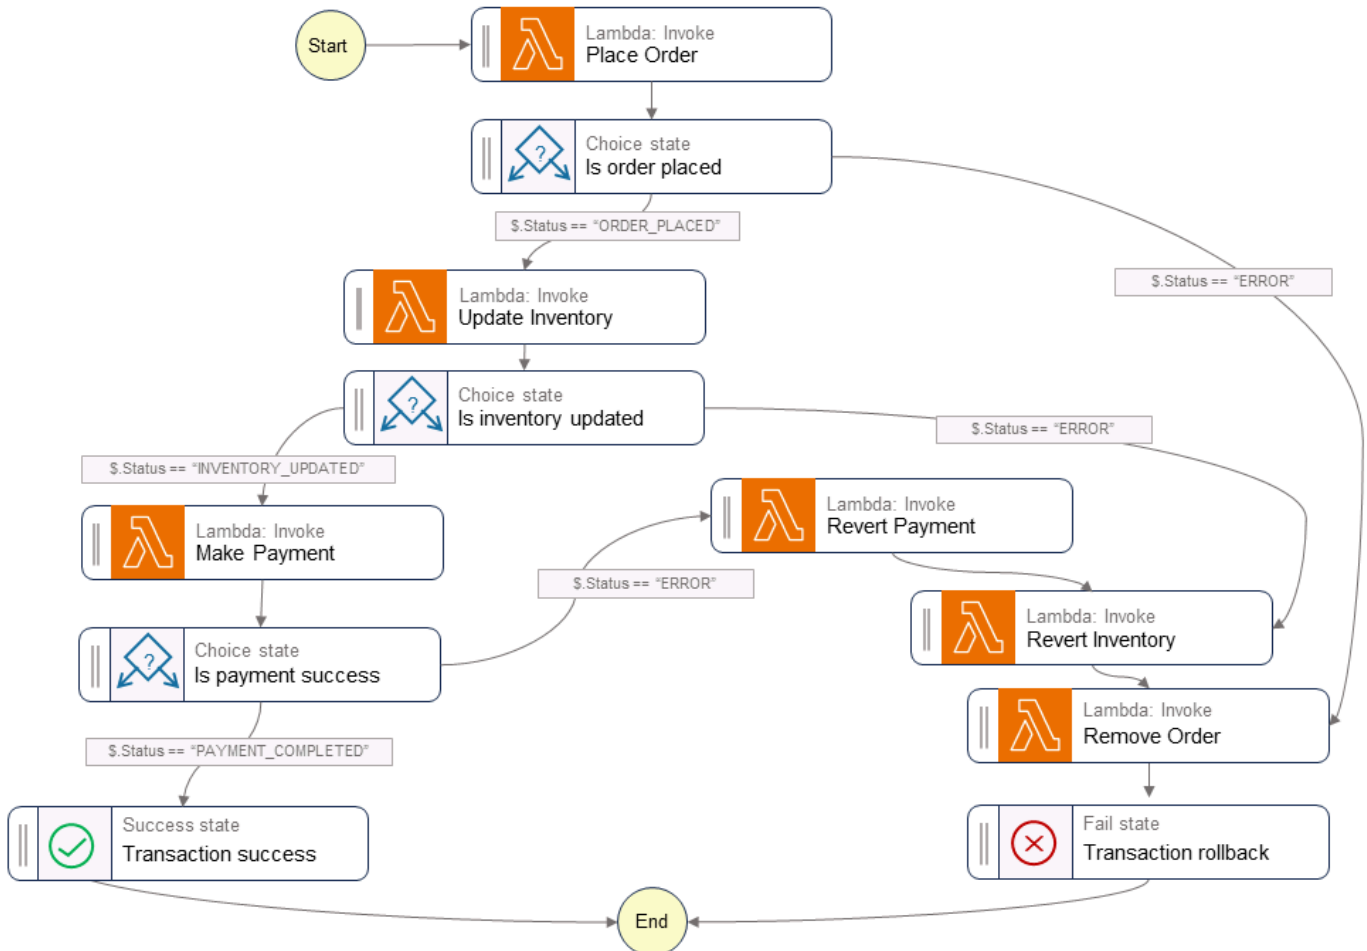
Start

Lambda: Invoke
Place Order

Choice state
Is order placed

$.Status == "ORDER_PLACED"

$.Status == "ERROR"

Lambda: Invoke
Update Inventory

Choice state
Is inventory updated

$.Status == "ERROR"

$.Status == "INVENTORY_UPDATED"

Lambda: Invoke
Revert Payment

Lambda: Invoke
Make Payment

$.Status == "ERROR"

Lambda: Invoke
Revert Inventory

Choice state
Is payment success

Lambda: Invoke
Remove Order

$.Status == "PAYMENT_COMPLETED"

Success state
Transaction success

Fail state
Transaction rollback

End